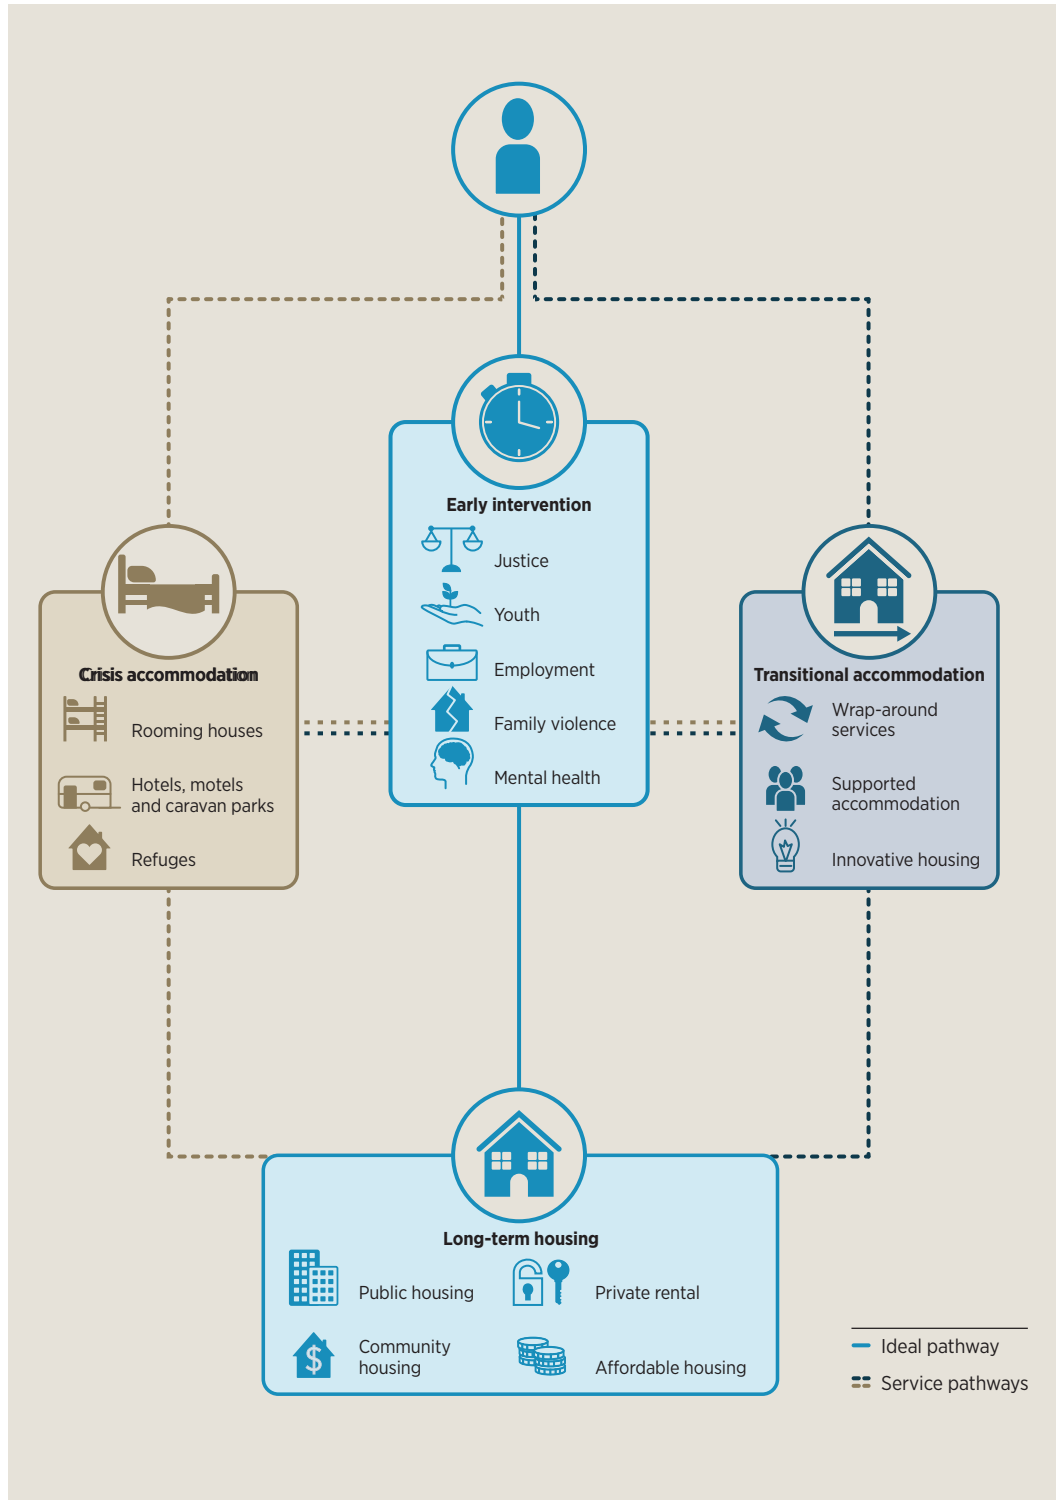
Early intervention
Justice
Youth
Employment
Family violence
Mental health

Crisis accommodation
Rooming houses
Hotels, motels and caravan parks
Refuges

Transitional accommodation
Wrap-around services
Supported accommodation
Innovative housing

Long-term housing
Public housing
Private rental
Community housing
Affordable housing

Ideal pathway
Service pathways